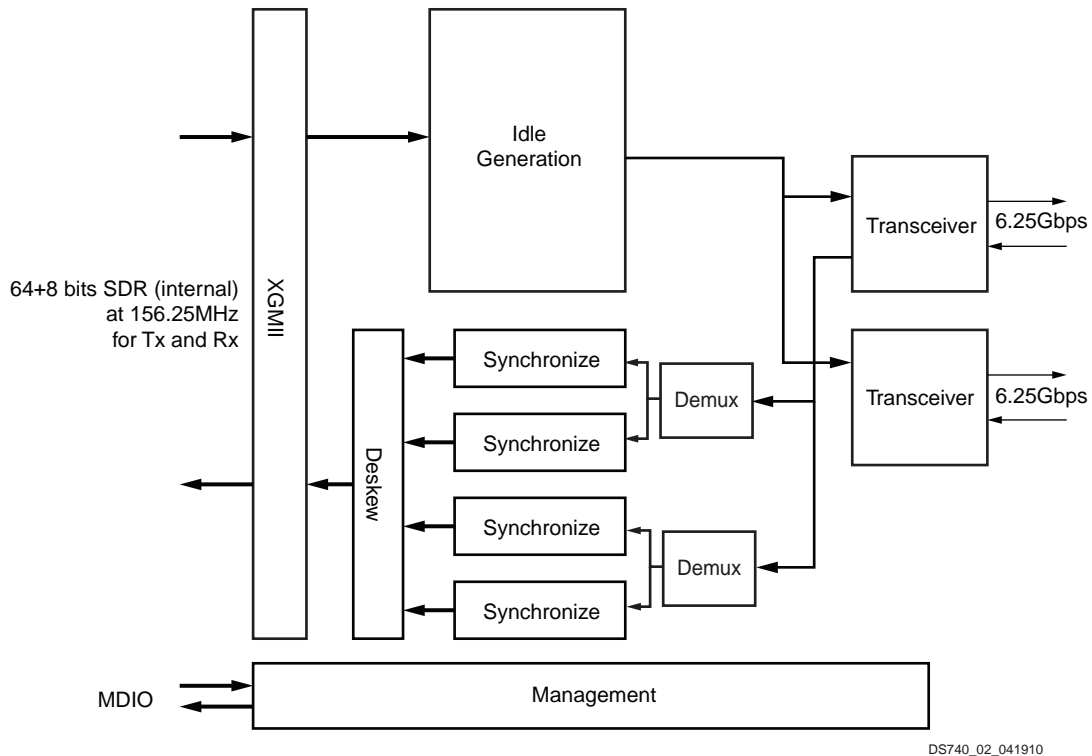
64+8 bits SDR (internal) at 156.25MHz for Tx and Rx

XGMII

Idle Generation

Transceiver

6.25Gbps

Transceiver

6.25Gbps

Deskew

Synchronize

Synchronize

Demux

Synchronize

Synchronize

Demux

MDIO

Management

DS740_02_041910